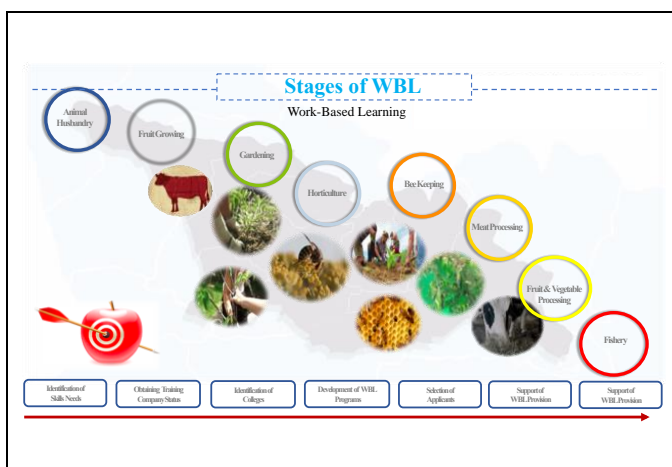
Stages of WBL

Work-Based Learning

Animal Husbandry

Fruit Growing

Gardening

Horticulture

Bee Keeping

Meat Processing

Fruit & Vegetable Processing

Fishery

Identification of Skills Needs

Obtaining Training Company Status

Identification of Colleges

Development of WBL Programs

Selection of Applicants

Support of WBL Provision

Support of WBL Provision